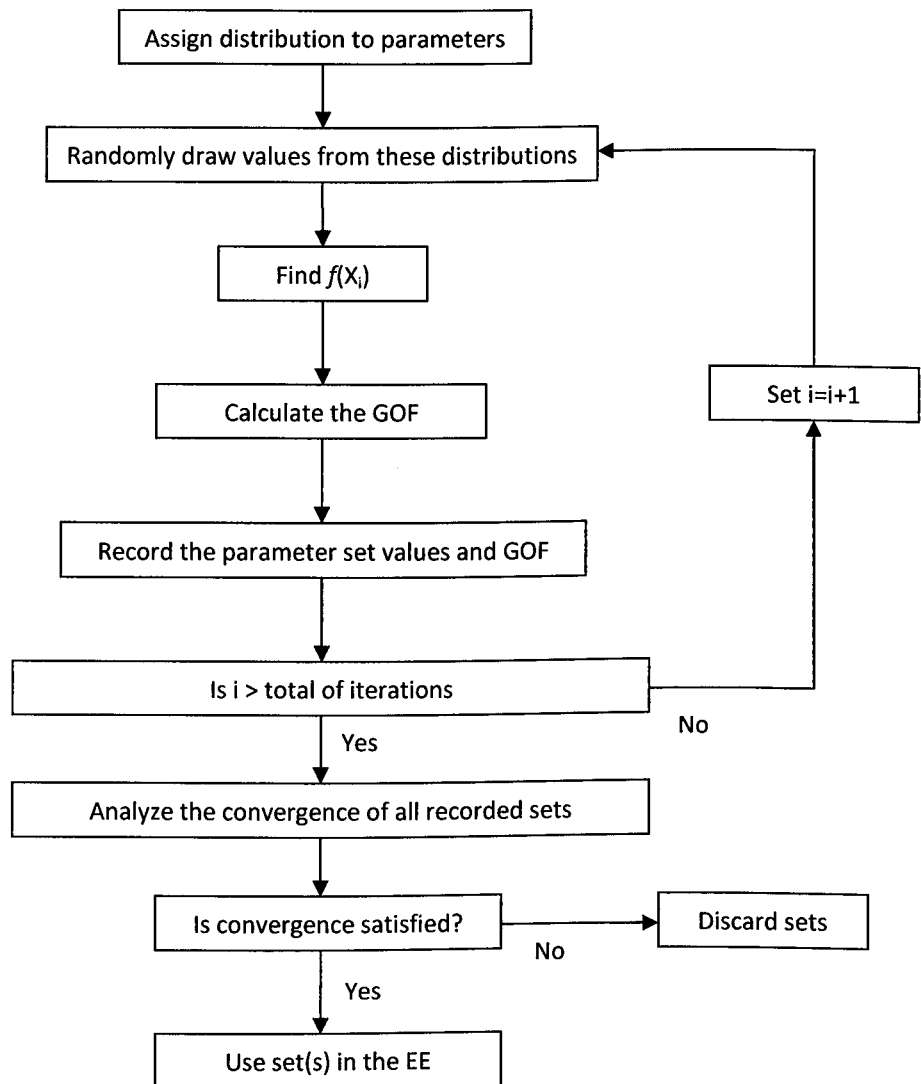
Assign distribution to parameters

Randomly draw values from these distributions

Find $f(X_i)$

Set i=i+1

Calculate the GOF

Record the parameter set values and GOF

Is i > total of iterations

No

Yes

Analyze the convergence of all recorded sets

Is convergence satisfied?

Discard sets

No

Yes

Use set(s) in the EE